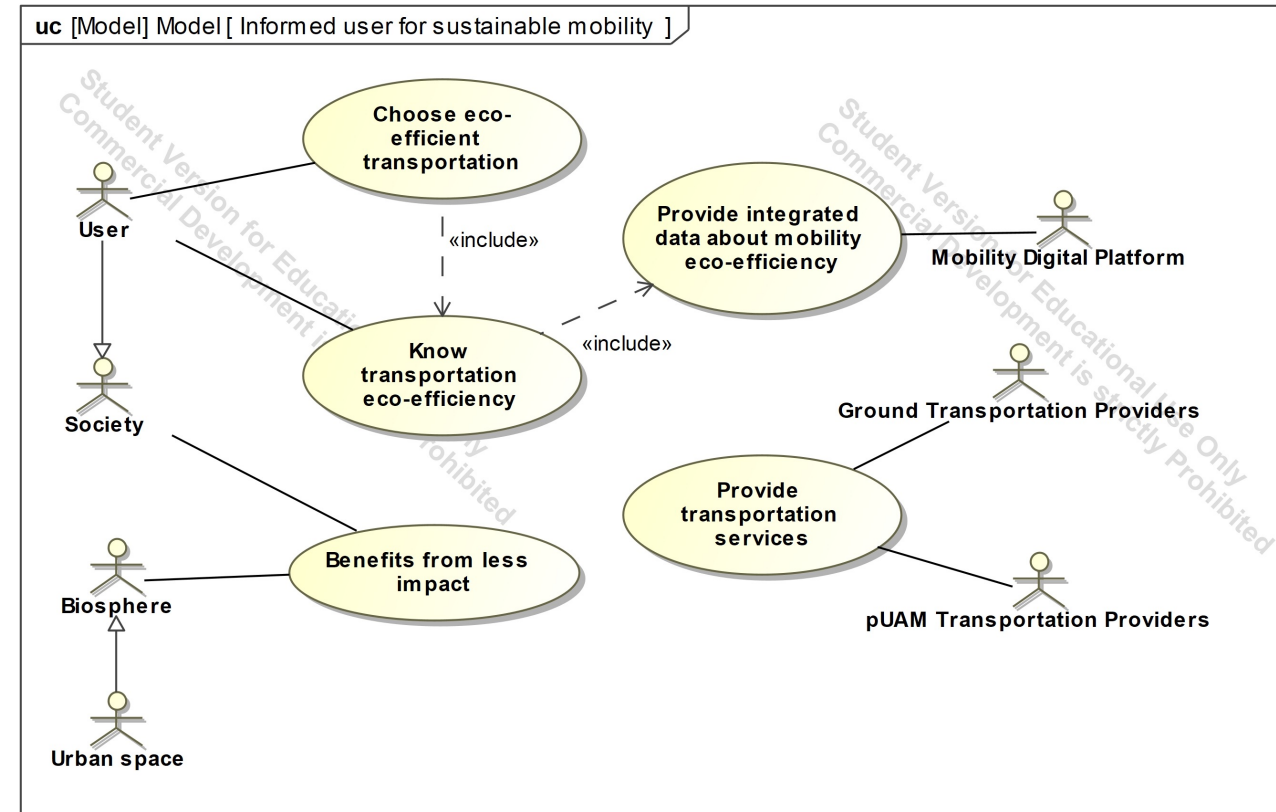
uc [Model] Model [ Informed user for sustainable mobility ]

Student Version for Educational Use Only
Commercial Development is strictly Prohibited

Student Version for Educational Use Only
Commercial Development is strictly Prohibited

User

Choose eco-efficient transportation

«include»

Provide integrated data about mobility eco-efficiency

Mobility Digital Platform

«include»

Know transportation eco-efficiency

Society

Ground Transportation Providers

Provide transportation services

Benefits from less impact

Biosphere

pUAM Transportation Providers

Urban space